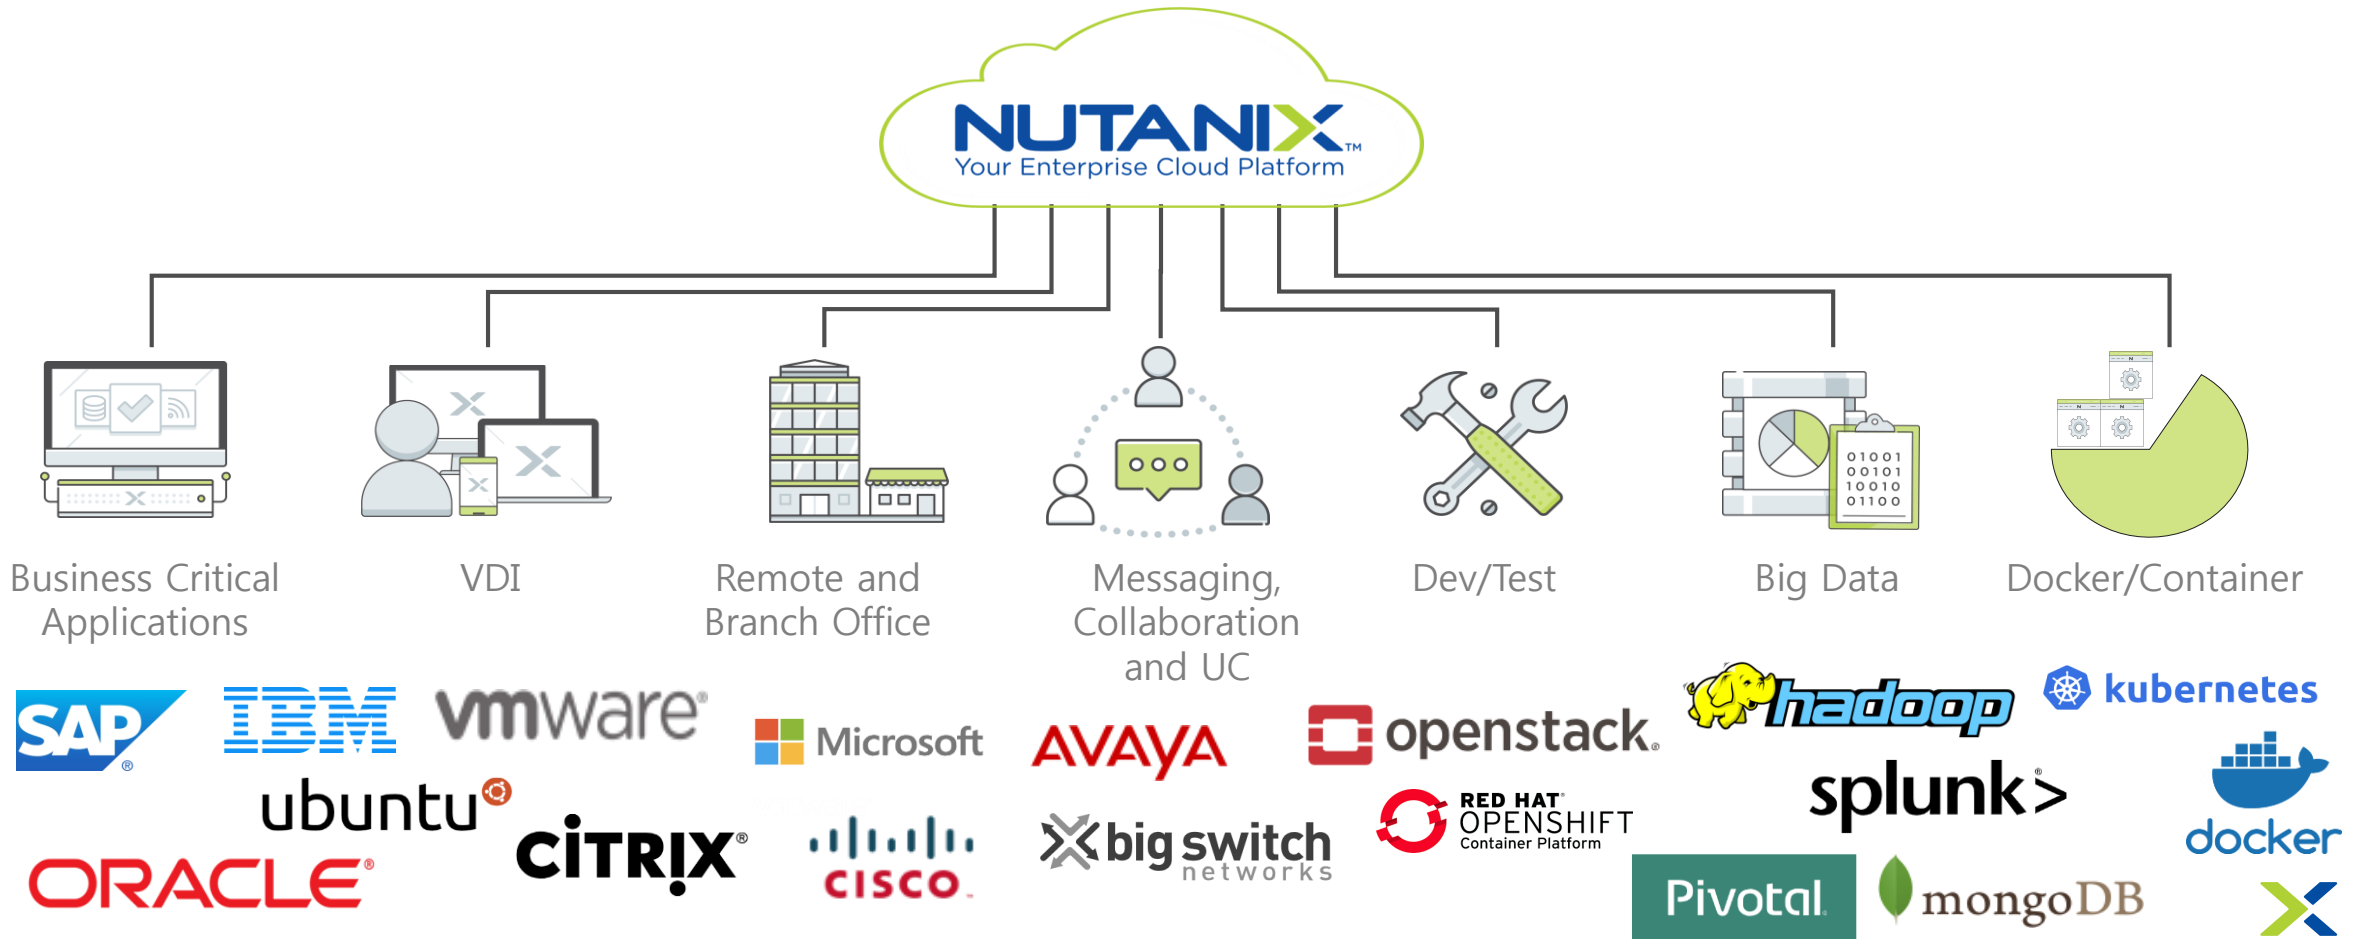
NUTANIX™
Your Enterprise Cloud Platform

01001
00101
10010
01100

Business Critical Applications

VDI

Remote and Branch Office

Messaging, Collaboration and UC

Dev/Test

Big Data

Docker/Container

SAP®
IBM
vmware®
Microsoft
AVAYA
openstack.
hadoop
kubernetes
ubuntu®
splunk>
docker
ORACLE®
CiTRIX®
cisco.
big switch networks
RED HAT® OPENSHIFT Container Platform
Pivotal.
mongoDB